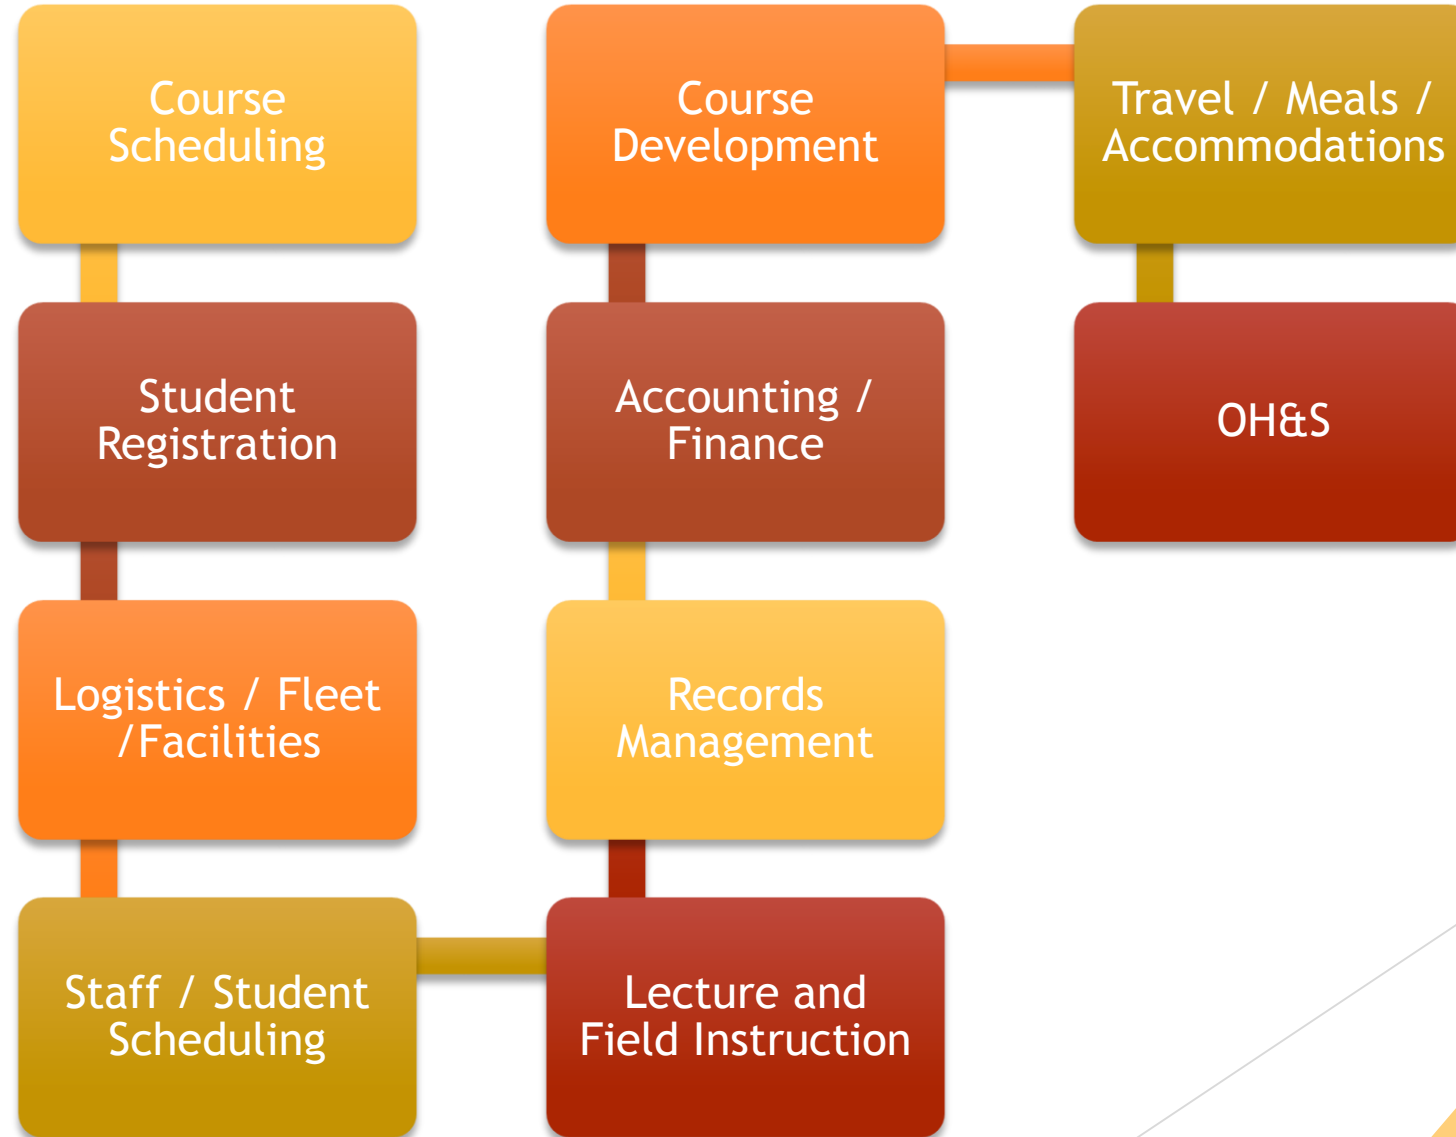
Course Scheduling

Student Registration

Logistics / Fleet /Facilities

Staff / Student Scheduling

Lecture and Field Instruction

Records Management

Accounting / Finance

Course Development

Travel / Meals / Accommodations

OH&S